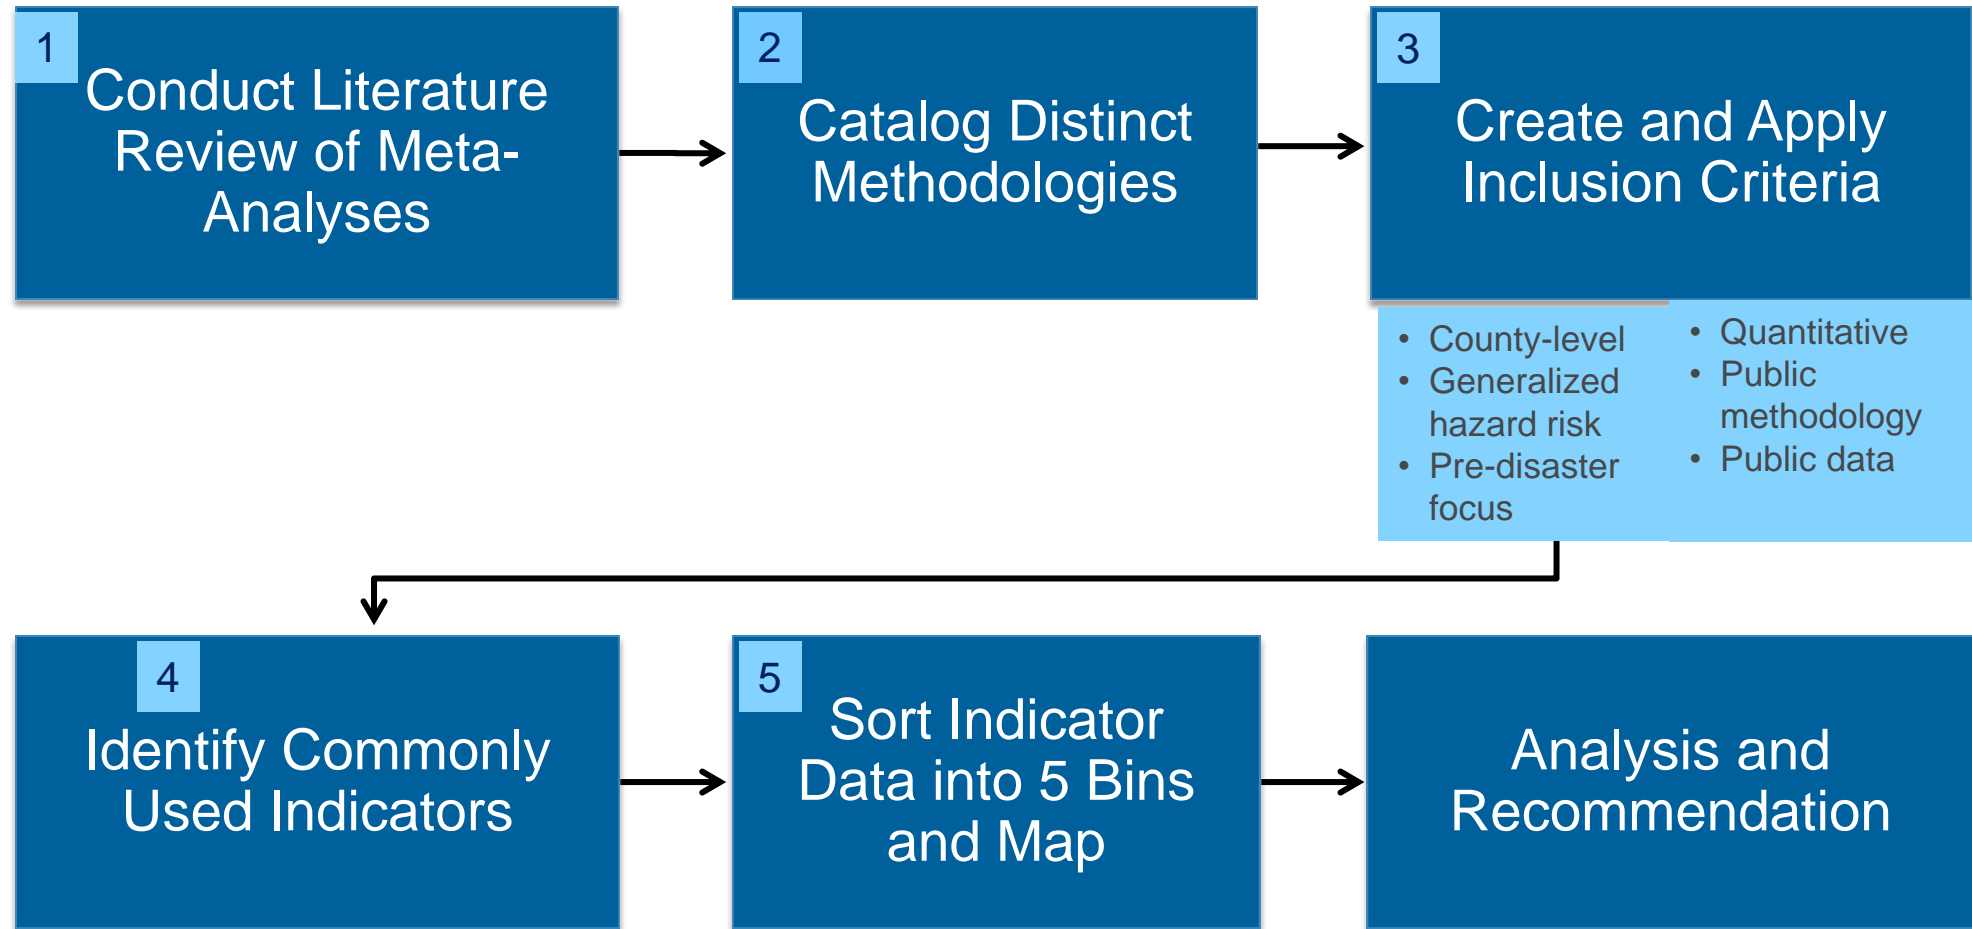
1
Conduct Literature Review of Meta-Analyses

2
Catalog Distinct Methodologies

3
Create and Apply Inclusion Criteria

- County-level
- Generalized hazard risk
- Pre-disaster focus

- Quantitative
- Public methodology
- Public data

4
Identify Commonly Used Indicators

5
Sort Indicator Data into 5 Bins and Map

Analysis and Recommendation